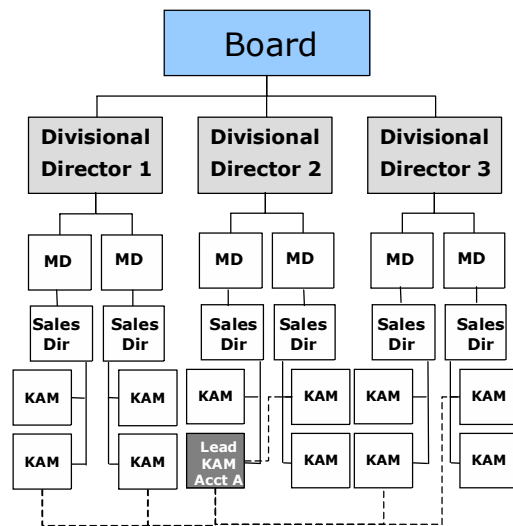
Board

Divisional Director 1

Divisional Director 2

Divisional Director 3

MD

MD

MD

MD

MD

MD

Sales Dir

Sales Dir

Sales Dir

Sales Dir

Sales Dir

Sales Dir

KAM

KAM

KAM

KAM

KAM

KAM

KAM

KAM

KAM

KAM

KAM

Lead KAM Acct A